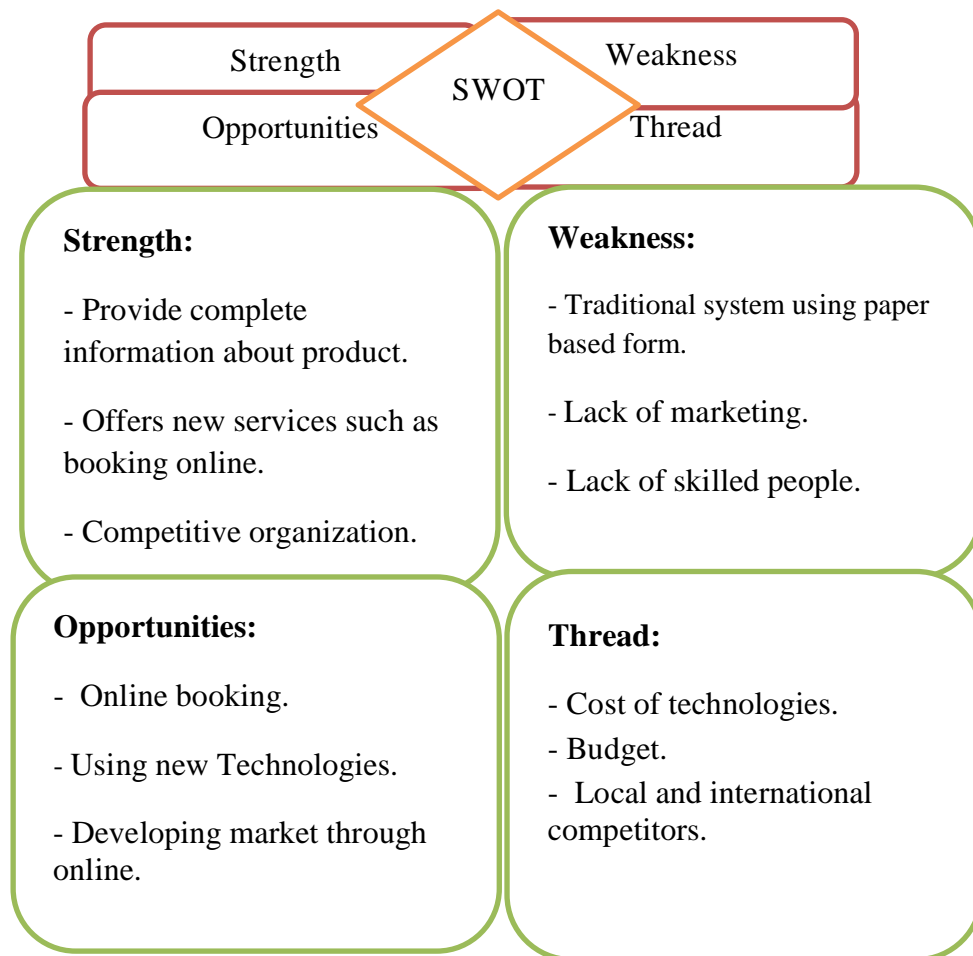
Strength

Weakness

SWOT

Opportunities

Thread

**Strength:**

- Provide complete information about product.

- Offers new services such as booking online.

- Competitive organization.

**Weakness:**

- Traditional system using paper based form.

- Lack of marketing.

- Lack of skilled people.

**Opportunities:**

- Online booking.

- Using new Technologies.

- Developing market through online.

**Thread:**

- Cost of technologies.

- Budget.

- Local and international competitors.